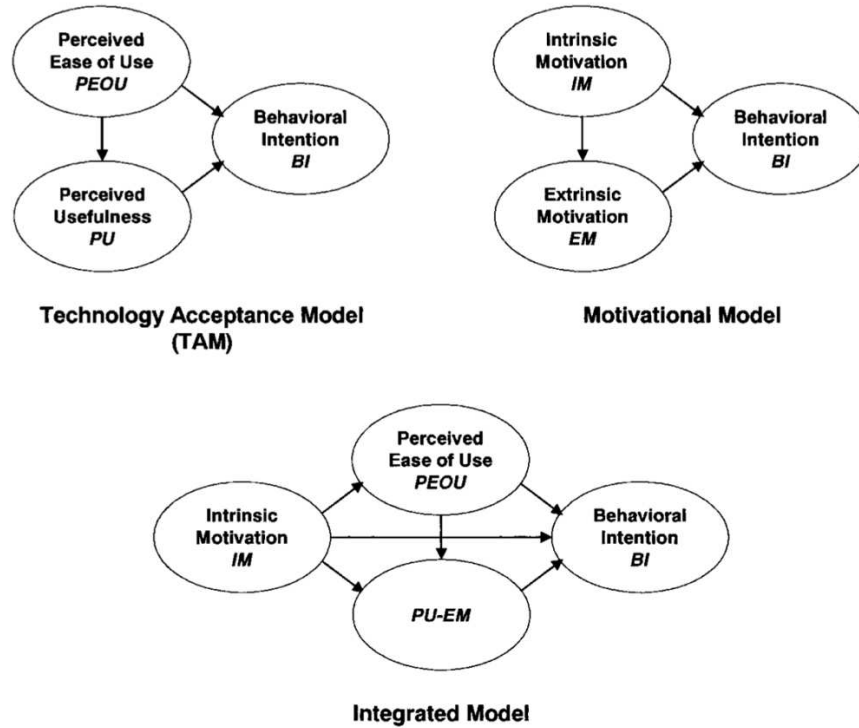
Perceived Ease of Use
*PEOU*

Behavioral Intention
*BI*

Perceived Usefulness
*PU*

Technology Acceptance Model (TAM)

Intrinsic Motivation
*IM*

Behavioral Intention
*BI*

Extrinsic Motivation
*EM*

Motivational Model

Perceived Ease of Use
*PEOU*

Intrinsic Motivation
*IM*

Behavioral Intention
*BI*

*PU-EM*

Integrated Model